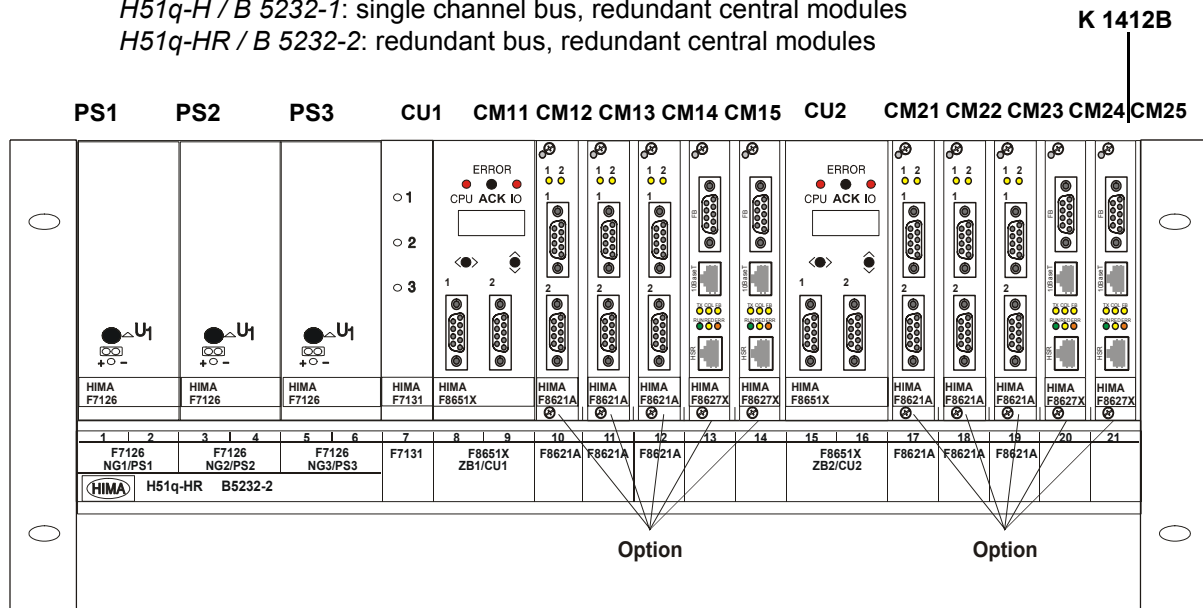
*H51q-H / B 5232-1*: single channel bus, redundant central modules
*H51q-HR / B 5232-2*: redundant bus, redundant central modules

K 1412B

PS1 PS2 PS3 CU1 CM11 CM12 CM13 CM14 CM15 CU2 CM21 CM22 CM23 CM24 CM25

ERROR
CPU ACK IO

ERROR
CPU ACK IO

1 2
1 2
1 2
1 2
1 2
1 2

1
1
1
1
1
1

FB
FB
FB
FB

10Base-T
10Base-T
10Base-T
10Base-T

2
2
2
2
2
2

TX COL FB
RUN RED ERR
TX COL FB
RUN RED ERR
TX COL FB
RUN RED ERR
TX COL FB
RUN RED ERR

HSR
HSR
HSR
HSR

○1
○2
○3

1 2
1 2

U1
+○ –
U1
+○ –
U1
+○ –

HIMA F7126
HIMA F7126
HIMA F7126
HIMA F7131
HIMA F8651X
HIMA F8621A
HIMA F8621A
HIMA F8621A
HIMA F8627X
HIMA F8627X
HIMA F8651X
HIMA F8621A
HIMA F8621A
HIMA F8621A
HIMA F8627X
HIMA F8627X

| 1 | 2 | 3 | 4 | 5 | 6 | 7 | 8 | 9 | 10 | 11 | 12 | 13 | 14 | 15 | 16 | 17 | 18 | 19 | 20 | 21 |
|---|---|---|---|---|---|---|---|---|---|---|---|---|---|---|---|---|---|---|---|---|

F7126 NG1/PS1
F7126 NG2/PS2
F7126 NG3/PS3
F7131
F8651X ZB1/CU1
F8621A F8621A F8621A
F8651X ZB2/CU2
F8621A F8621A F8621A

HIMA H51q-HR B5232-2

Option
Option